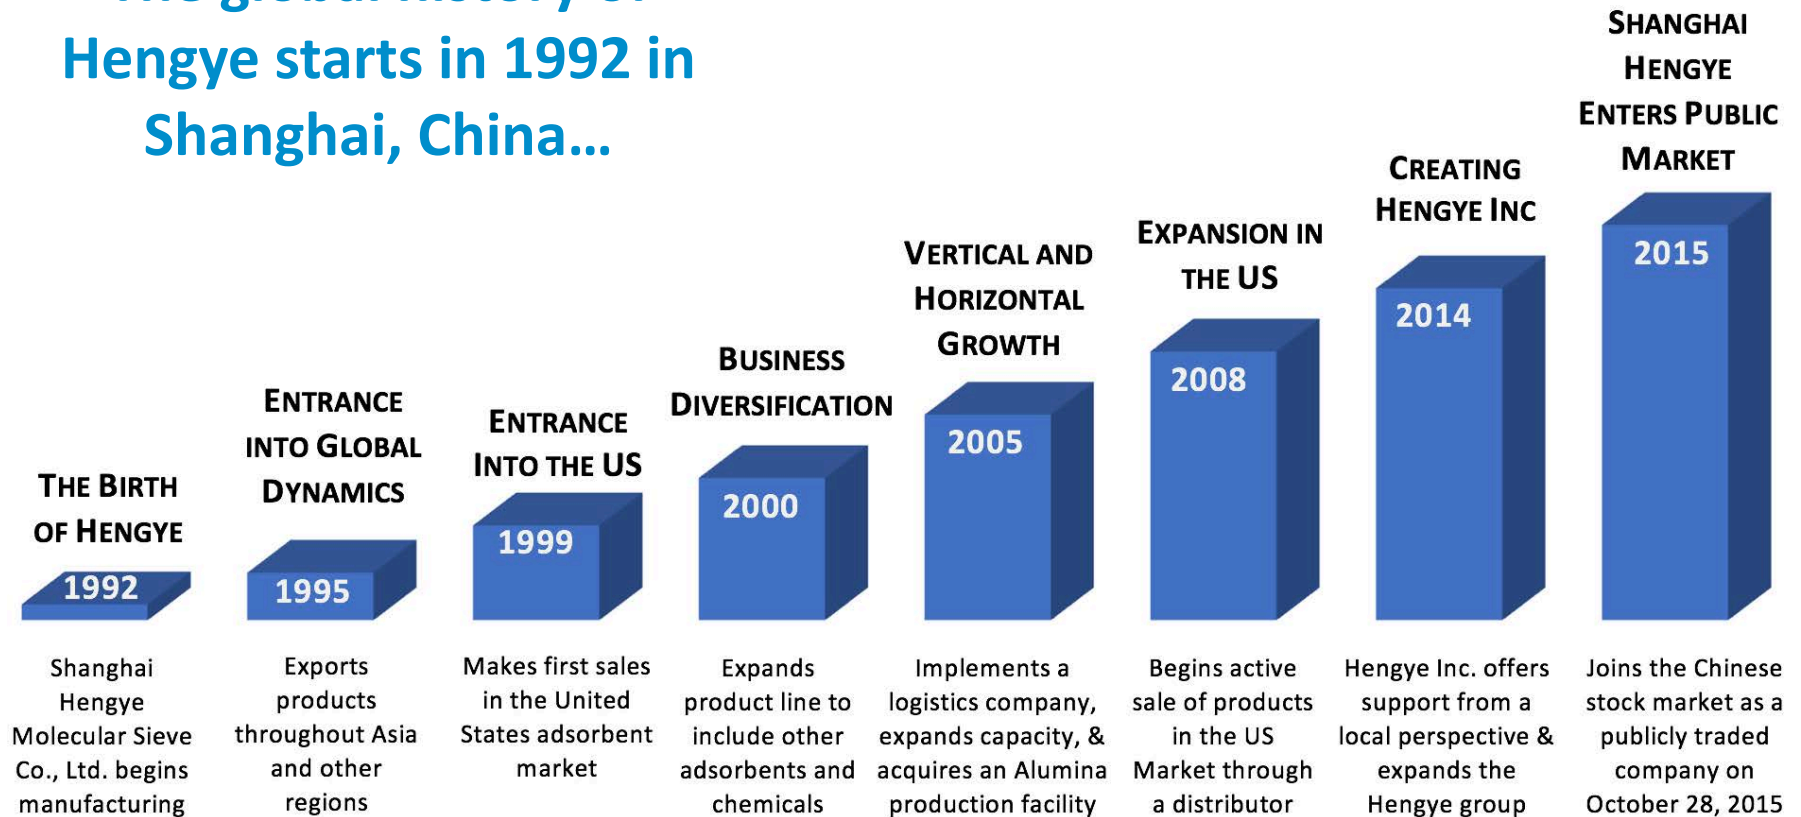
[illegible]
Hengye starts in 1992 in Shanghai, China…

THE BIRTH OF HENGYE
1992
Shanghai Hengye Molecular Sieve Co., Ltd. begins manufacturing

ENTRANCE INTO GLOBAL DYNAMICS
1995
Exports products throughout Asia and other regions

ENTRANCE INTO THE US
1999
Makes first sales in the United States adsorbent market

BUSINESS DIVERSIFICATION
2000
Expands product line to include other adsorbents and chemicals

VERTICAL AND HORIZONTAL GROWTH
2005
Implements a logistics company, expands capacity, & acquires an Alumina production facility

EXPANSION IN THE US
2008
Begins active sale of products in the US Market through a distributor

CREATING HENGYE INC
2014
Hengye Inc. offers support from a local perspective & expands the Hengye group

SHANGHAI HENGYE ENTERS PUBLIC MARKET
2015
Joins the Chinese stock market as a publicly traded company on October 28, 2015